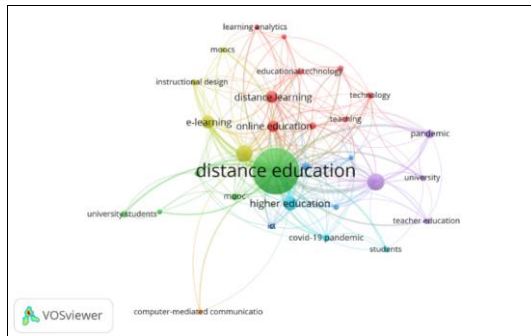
learning analytics
moocs
educational technology
instructional design
distance learning
technology
e-learning
online education
teaching
pandemic
distance education
university
mooc
higher education
university students
ict
teacher education
covid-19 pandemic
students
computer-mediated communicatio
VOSviewer